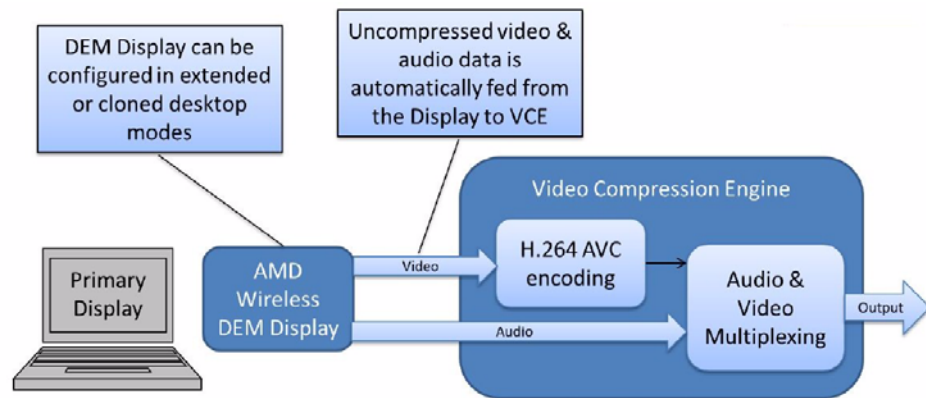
DEM Display can be configured in extended or cloned desktop modes

Uncompressed video & audio data is automatically fed from the Display to VCE

Video Compression Engine

Primary Display

AMD Wireless DEM Display

Video

Audio

H.264 AVC encoding

Audio & Video Multiplexing

Output